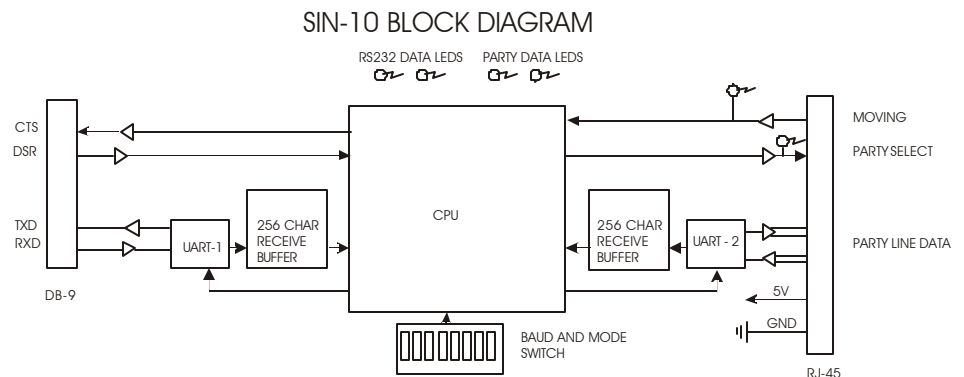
SIN-10 BLOCK DIAGRAM

RS232 DATA LEDS

PARTY DATA LEDS

CTS
DSR

TXD
RXD

DB-9

UART-1

256 CHAR RECEIVE BUFFER

CPU

256 CHAR RECEIVE BUFFER

UART - 2

MOVING

PARTY SELECT

PARTY LINE DATA

5V

GND

RJ-45

BAUD AND MODE SWITCH